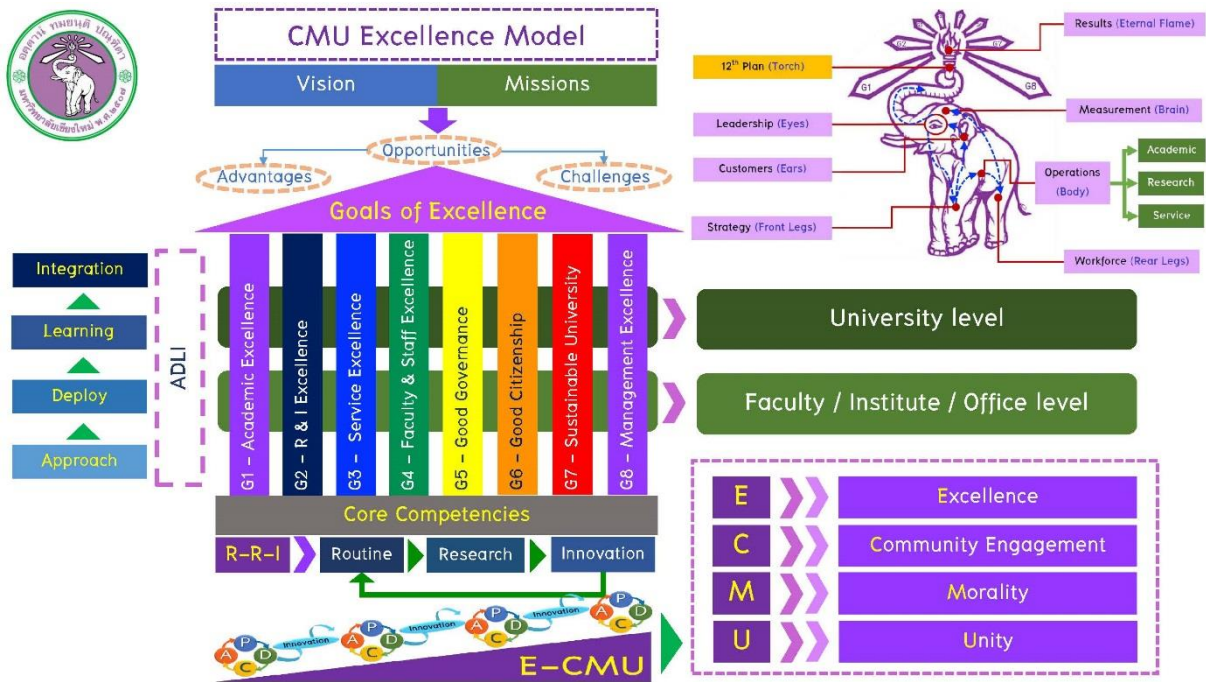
อตตานํ ทมยนฺติ ปณฺฑิตา
มหาวิทยาลัยเชียงใหม่ พ.ศ.๒๕๐๗

CMU Excellence Model

Vision | Missions

Opportunities

Advantages

Challenges

Goals of Excellence

G1 – Academic Excellence
G2 – R & I Excellence
G3 – Service Excellence
G4 – Faculty & Staff Excellence
G5 – Good Governance
G6 – Good Citizenship
G7 – Sustainable University
G8 – Management Excellence

Core Competencies

R-R-I Routine Research Innovation

Integration
Learning
Deploy
Approach

ADLI

University level

Faculty / Institute / Office level

A P D C Innovation A P D C Innovation A P D C Innovation A P D C

E-CMU

E Excellence
C Community Engagement
M Morality
U Unity

Results (Eternal Flame)
12th Plan (Torch)
Measurement (Brain)
Leadership (Eyes)
Customers (Ears)
Operations (Body)
Academic
Research
Service
Strategy (Front Legs)
Workforce (Rear Legs)
G1 G2 G7 G8